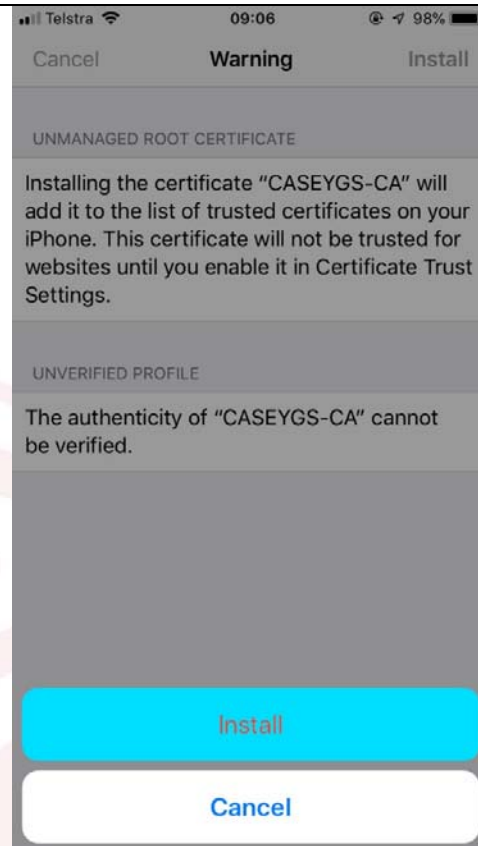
Telstra 09:06 98%

Cancel Warning Install

UNMANAGED ROOT CERTIFICATE

Installing the certificate "CASEYGS-CA" will add it to the list of trusted certificates on your iPhone. This certificate will not be trusted for websites until you enable it in Certificate Trust Settings.

UNVERIFIED PROFILE

The authenticity of "CASEYGS-CA" cannot be verified.

Install

Cancel